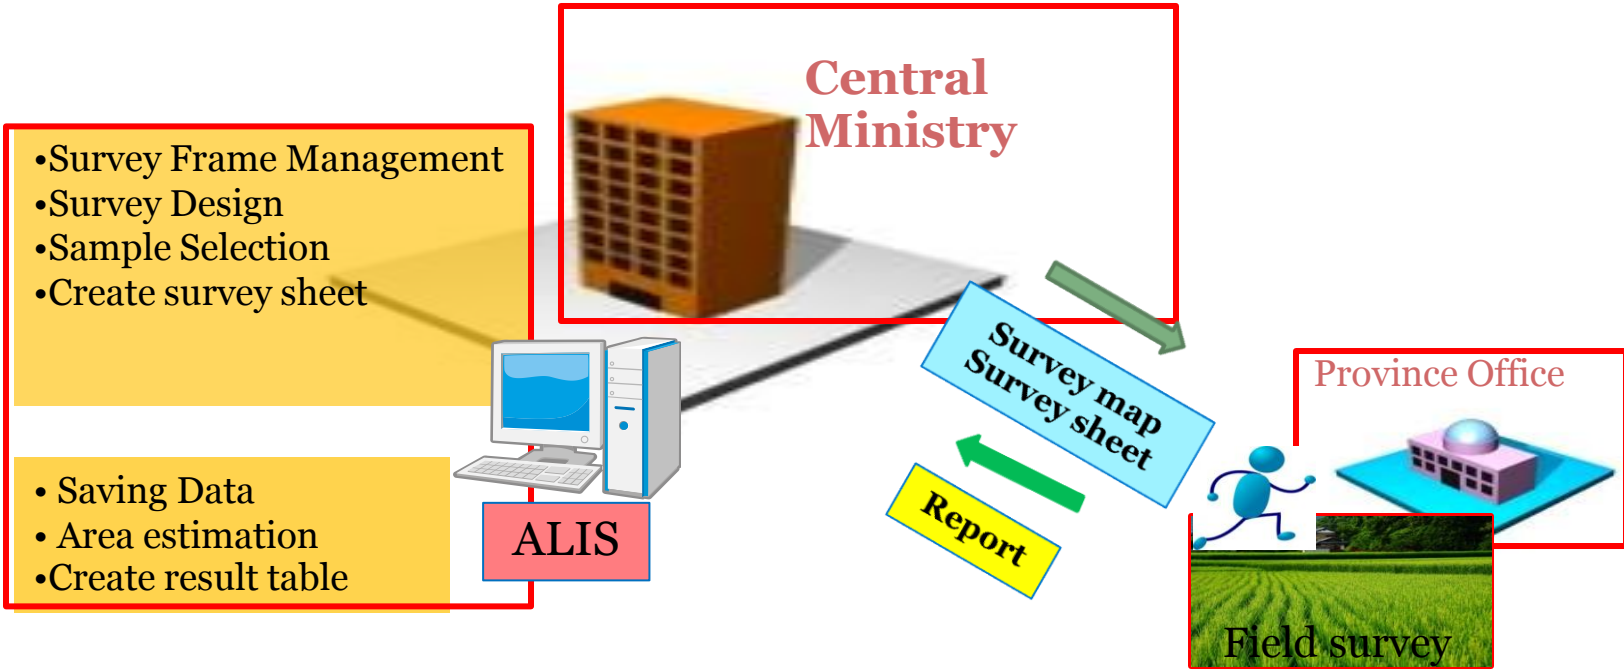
Central Ministry

•Survey Frame Management
•Survey Design
•Sample Selection
•Create survey sheet

• Saving Data
• Area estimation
•Create result table

ALIS

Survey map
Survey sheet

Report

Province Office

Field survey